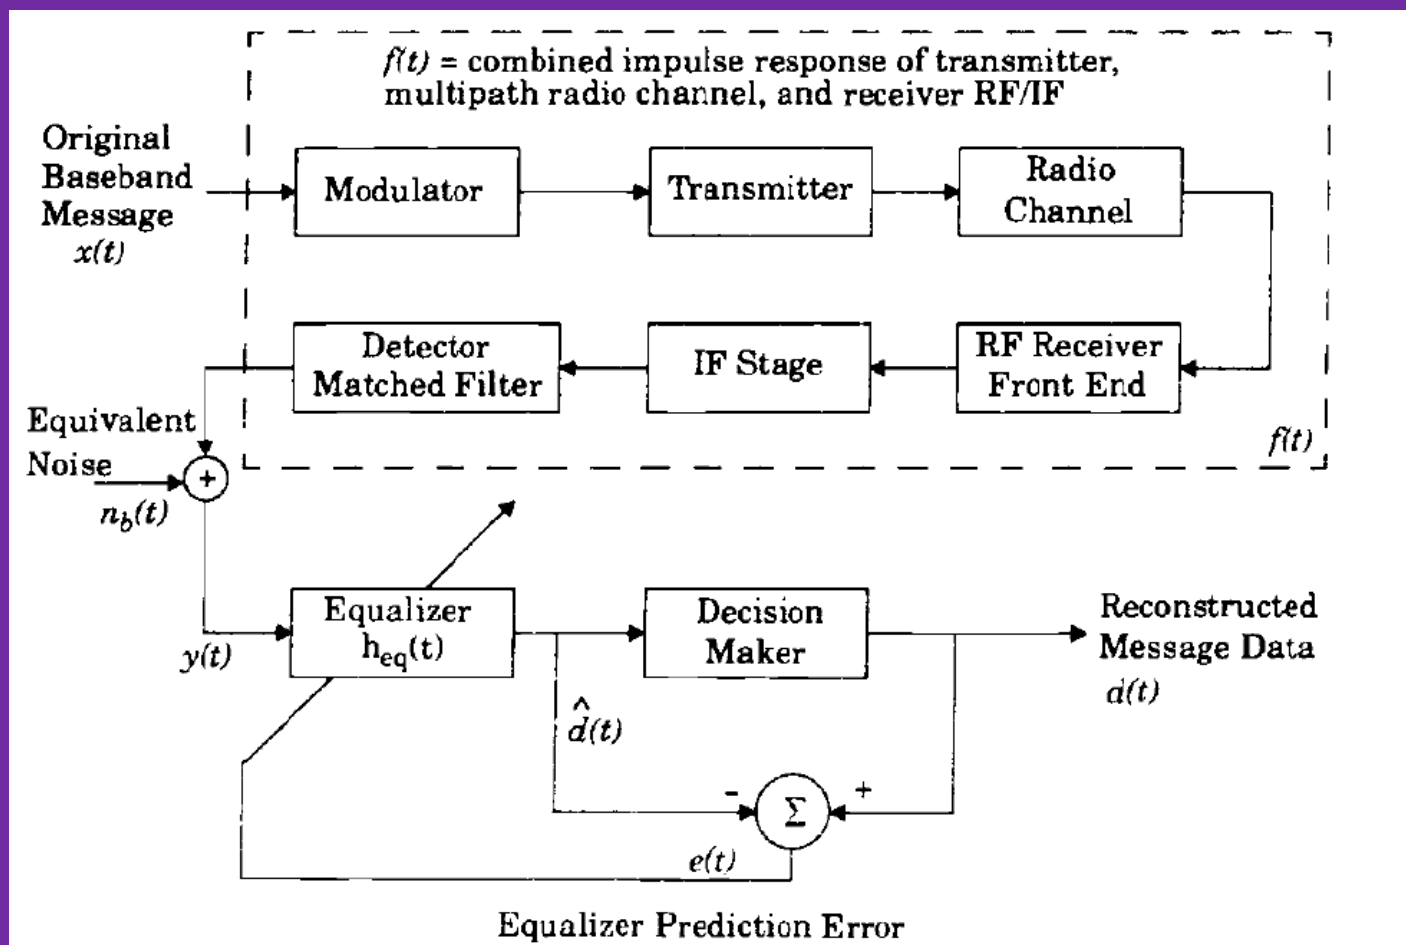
$f(t)$ = combined impulse response of transmitter, multipath radio channel, and receiver RF/IF

Original Baseband Message $x(t)$

Modulator

Transmitter

Radio Channel

Detector Matched Filter

IF Stage

RF Receiver Front End

$f(t)$

Equivalent Noise

$n_b(t)$

+

Equalizer $h_{eq}(t)$

$y(t)$

Decision Maker

Reconstructed Message Data

$d(t)$

$\hat{d}(t)$

-

+

$\Sigma$

$e(t)$

Equalizer Prediction Error